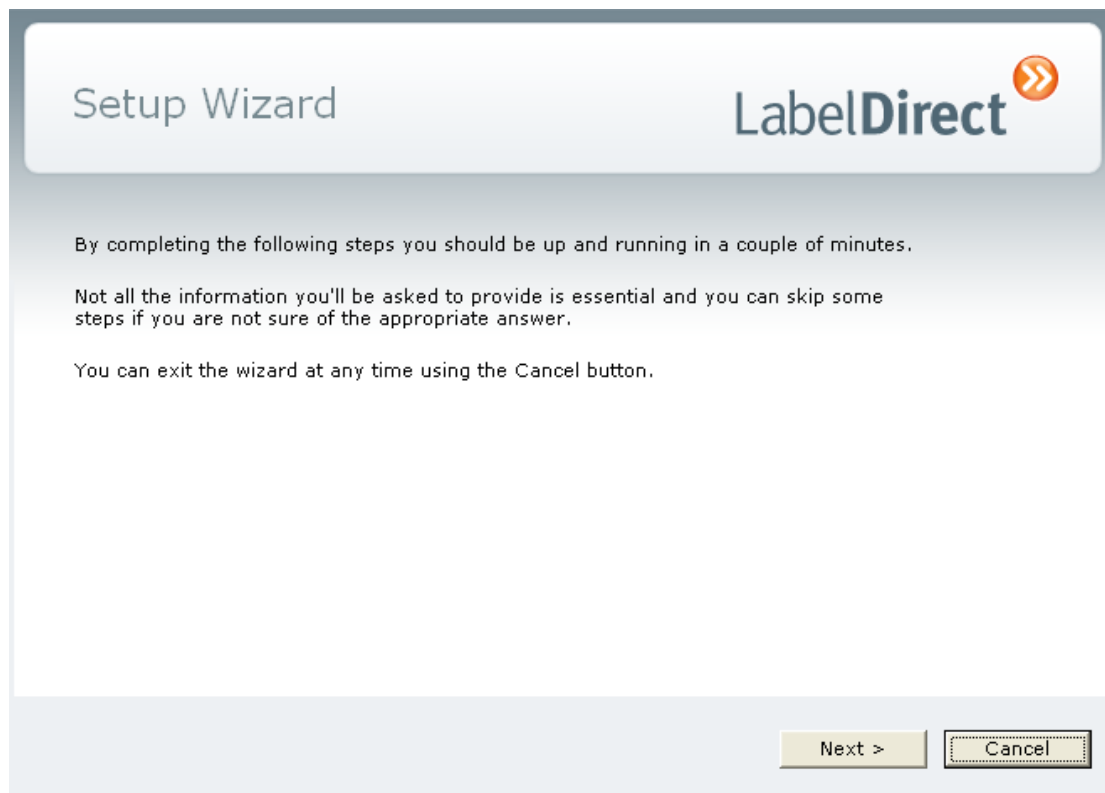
Setup Wizard

LabelDirect

By completing the following steps you should be up and running in a couple of minutes.

Not all the information you'll be asked to provide is essential and you can skip some steps if you are not sure of the appropriate answer.

You can exit the wizard at any time using the Cancel button.

Next >

Cancel